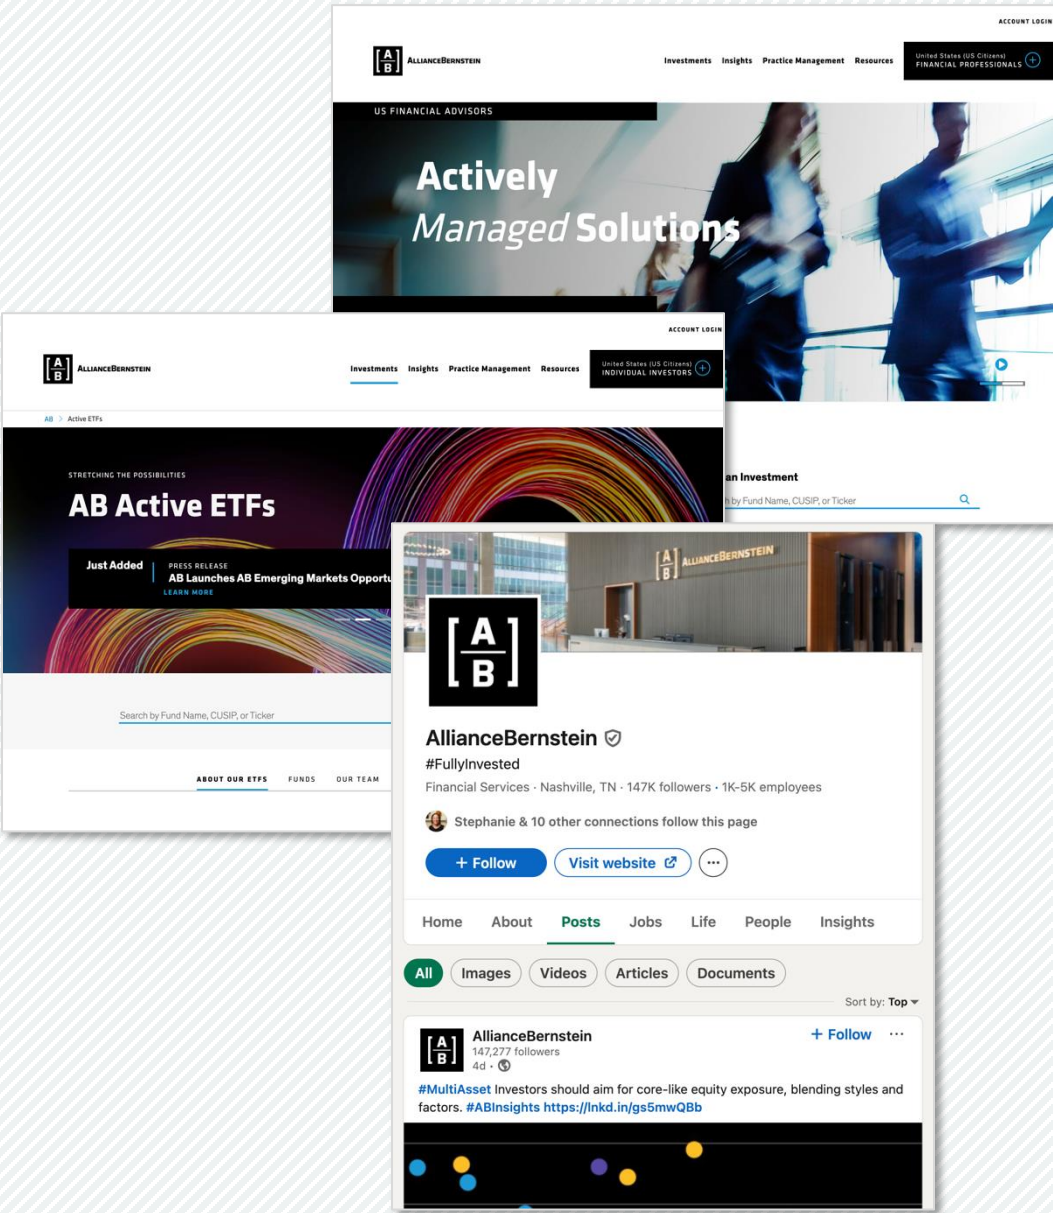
ACCOUNT LOGIN

AllianceBernstein

Investments Insights Practice Management Resources

United States (US Citizens)
FINANCIAL PROFESSIONALS

US FINANCIAL ADVISORS

Actively
*Managed* Solutions

an Investment

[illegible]h by Fund Name, CUSIP, or Ticker

ACCOUNT LOGIN

AllianceBernstein

Investments Insights Practice Management Resources

United States (US Citizens)
INDIVIDUAL INVESTORS

AB > Active ETFs

STRETCHING THE POSSIBILITIES

AB Active ETFs

Just Added | PRESS RELEASE
AB Launches AB Emerging Markets Opportu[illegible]
LEARN MORE

Search by Fund Name, CUSIP, or Ticker

ABOUT OUR ETFS FUNDS OUR TEAM

AllianceBernstein

AllianceBernstein

#FullyInvested

Financial Services · Nashville, TN · 147K followers · 1K-5K employees

Stephanie & 10 other connections follow this page

+ Follow Visit website

Home About Posts Jobs Life People Insights

All Images Videos Articles Documents

Sort by: Top

AllianceBernstein
147,277 followers
4d ·

+ Follow ···

#MultiAsset Investors should aim for core-like equity exposure, blending styles and factors. #ABInsights https://lnkd.in/gs5mwQBb